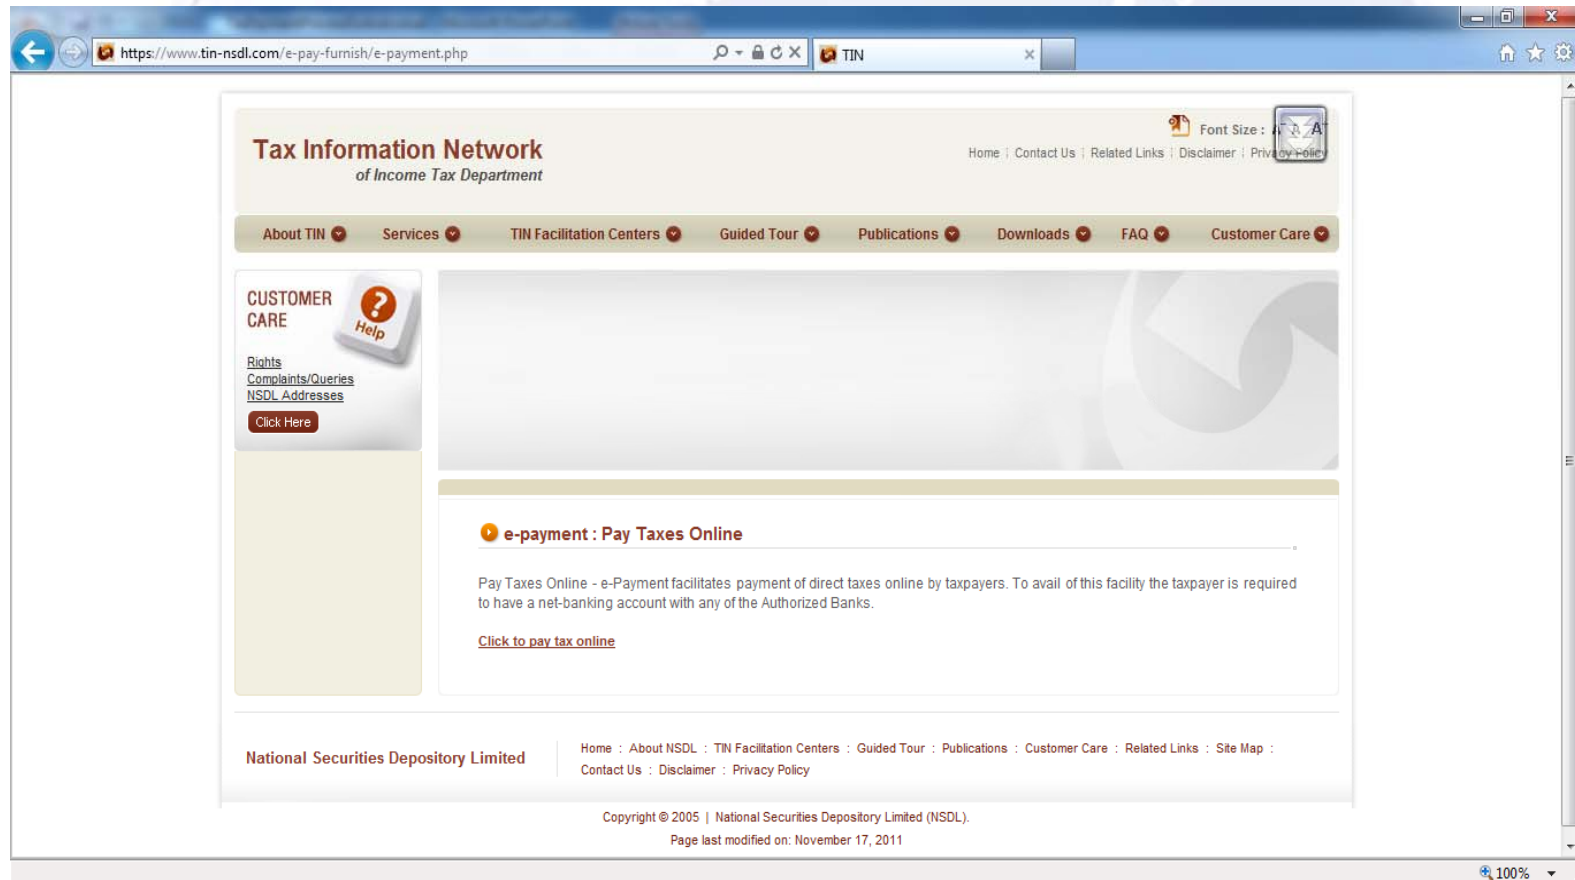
https://www.tin-nsdl.com/e-pay-furnish/e-payment.php

TIN

Tax Information Network
of Income Tax Department

Font Size : A A A
Home | Contact Us | Related Links | Disclaimer | Privacy Policy

About TIN | Services | TIN Facilitation Centers | Guided Tour | Publications | Downloads | FAQ | Customer Care

CUSTOMER CARE
Help

Rights
Complaints/Queries
NSDL Addresses

Click Here

e-payment : Pay Taxes Online

Pay Taxes Online - e-Payment facilitates payment of direct taxes online by taxpayers. To avail of this facility the taxpayer is required to have a net-banking account with any of the Authorized Banks.

Click to pay tax online

National Securities Depository Limited

Home : About NSDL : TIN Facilitation Centers : Guided Tour : Publications : Customer Care : Related Links : Site Map : Contact Us : Disclaimer : Privacy Policy

Copyright © 2005 | National Securities Depository Limited (NSDL).
Page last modified on: November 17, 2011

100%